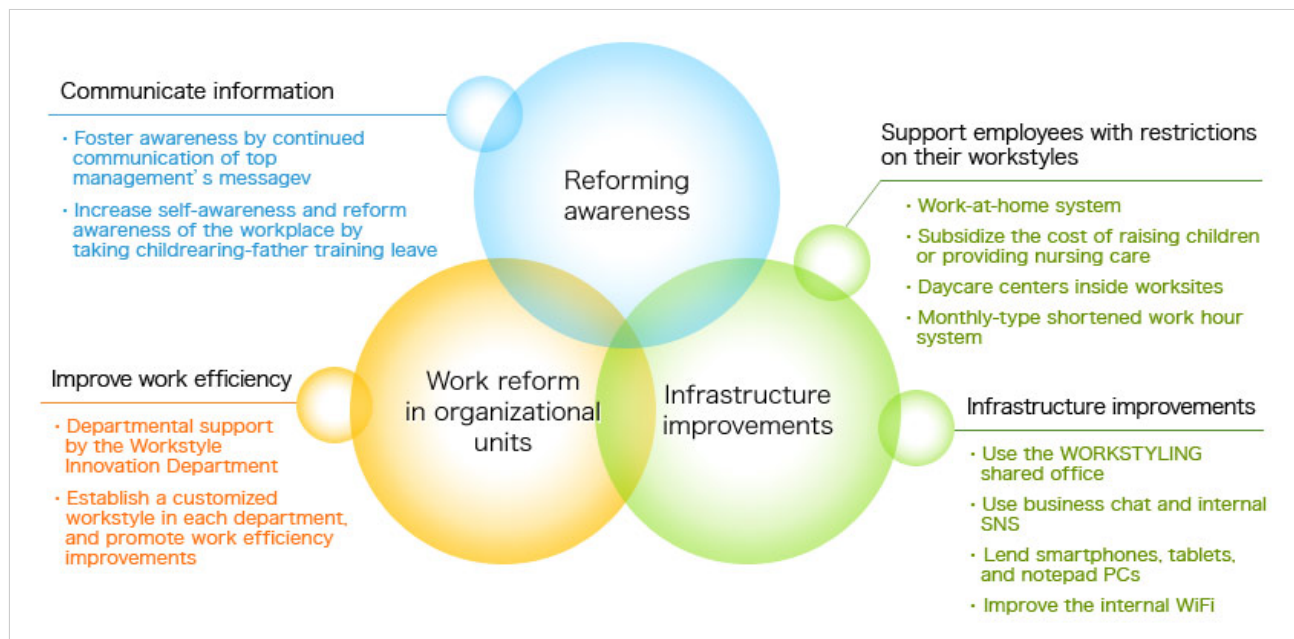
Communicate information

・Foster awareness by continued communication of top management's messagev

・Increase self-awareness and reform awareness of the workplace by taking childrearing-father training leave

Reforming awareness

Support employees with restrictions on their workstyles

・Work-at-home system

・Subsidize the cost of raising children or providing nursing care

・Daycare centers inside worksites

・Monthly-type shortened work hour system

Improve work efficiency

・Departmental support by the Workstyle Innovation Department

・Establish a customized workstyle in each department, and promote work efficiency improvements

Work reform in organizational units

Infrastructure improvements

Infrastructure improvements

・Use the WORKSTYLING shared office

・Use business chat and internal SNS

・Lend smartphones, tablets, and notepad PCs

・Improve the internal WiFi